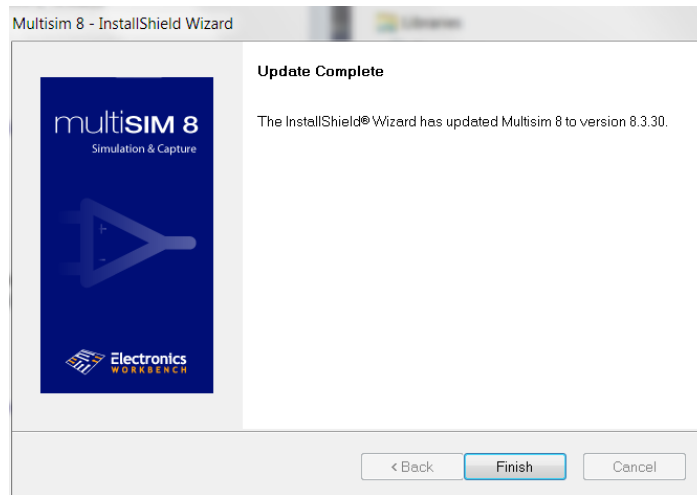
Multisim 8 - InstallShield Wizard

multiSIM 8
Simulation & Capture

Electronics
WORKBENCH

Update Complete

The InstallShield® Wizard has updated Multisim 8 to version 8.3.30.

< Back | Finish | Cancel